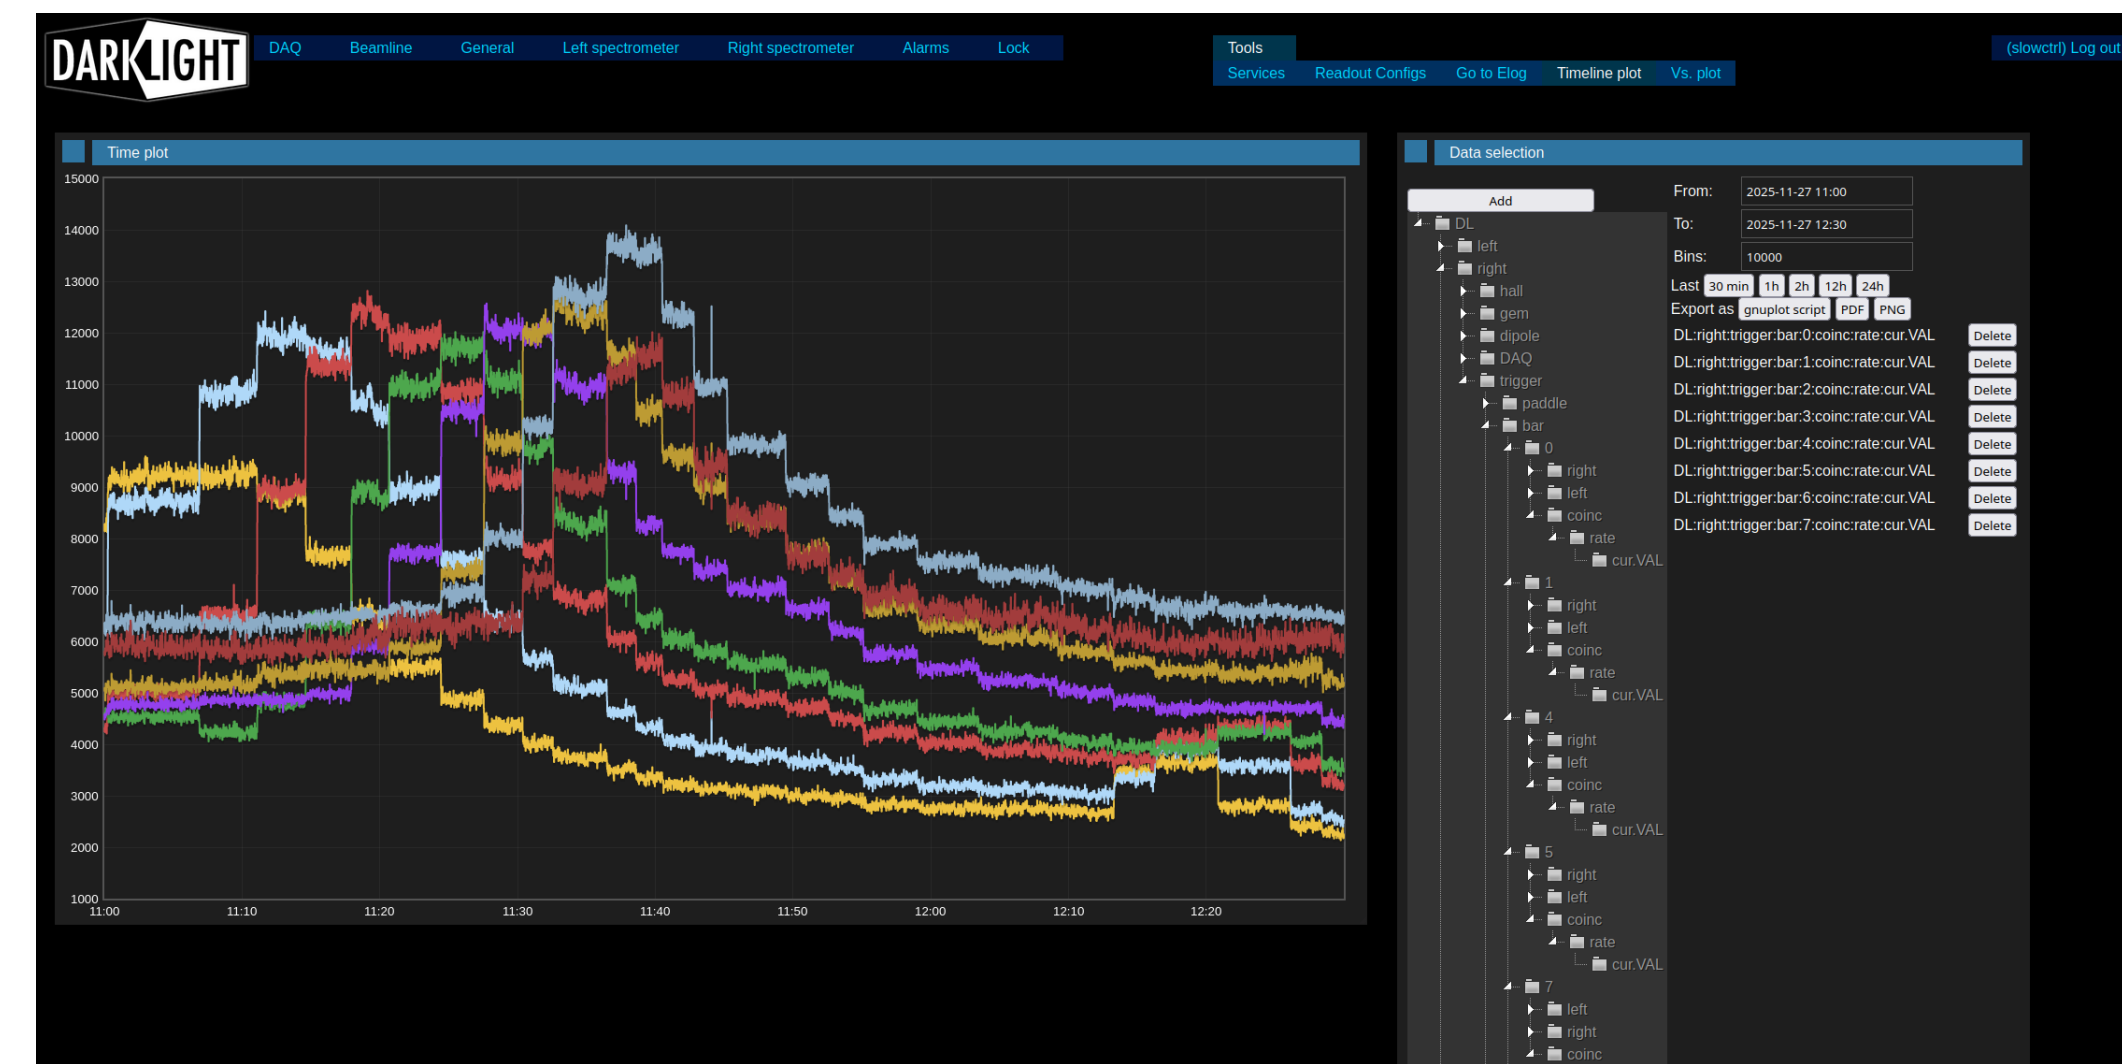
DARKLIGHT

DAQ Beamline General Left spectrometer Right spectrometer Alarms Lock

Tools
Services Readout Configs Go to Elog Timeline plot Vs. plot

(slowctrl) Log out

Time plot

15000
14000
13000
12000
11000
10000
9000
8000
7000
6000
5000
4000
3000
2000
1000

11:00 11:10 11:20 11:30 11:40 11:50 12:00 12:10 12:20

Data selection

Add

DL
left
right
hall
gem
dipole
DAQ
trigger
paddle
bar
0
right
left
coinc
rate
cur.VAL
1
right
left
coinc
rate
cur.VAL
4
right
left
coinc
rate
cur.VAL
5
right
left
coinc
rate
cur.VAL
7
left
right
coinc

From: 2025-11-27 11:00
To: 2025-11-27 12:30
Bins: 10000
Last 30 min 1h 2h 12h 24h
Export as gnuplot script PDF PNG

DL:right:trigger:bar:0:coinc:rate:cur.VAL Delete
DL:right:trigger:bar:1:coinc:rate:cur.VAL Delete
DL:right:trigger:bar:2:coinc:rate:cur.VAL Delete
DL:right:trigger:bar:3:coinc:rate:cur.VAL Delete
DL:right:trigger:bar:4:coinc:rate:cur.VAL Delete
DL:right:trigger:bar:5:coinc:rate:cur.VAL Delete
DL:right:trigger:bar:6:coinc:rate:cur.VAL Delete
DL:right:trigger:bar:7:coinc:rate:cur.VAL Delete